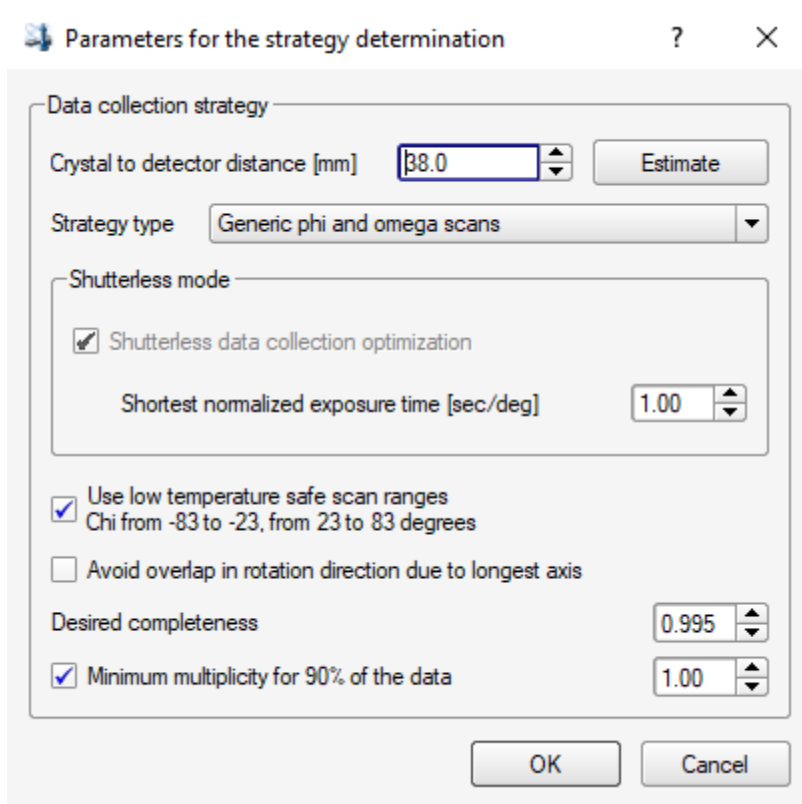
Parameters for the strategy determination

?

Data collection strategy

Crystal to detector distance [mm] 38.0

Estimate

Strategy type Generic phi and omega scans

Shutterless mode

Shutterless data collection optimization

Shortest normalized exposure time [sec/deg] 1.00

Use low temperature safe scan ranges
Chi from -83 to -23, from 23 to 83 degrees

Avoid overlap in rotation direction due to longest axis

Desired completeness 0.995

Minimum multiplicity for 90% of the data 1.00

OK

Cancel